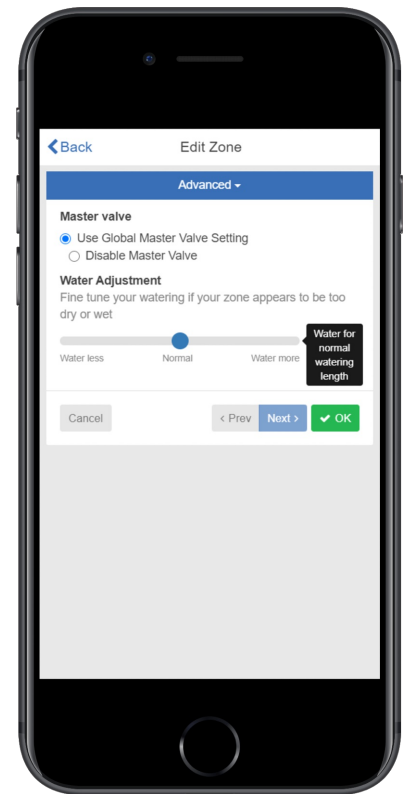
Back

Edit Zone

Advanced

Master valve

Use Global Master Valve Setting

Disable Master Valve

Water Adjustment

Fine tune your watering if your zone appears to be too dry or wet

Water less

Normal

Water more

Water for normal watering length

Cancel

‹ Prev

Next ›

OK